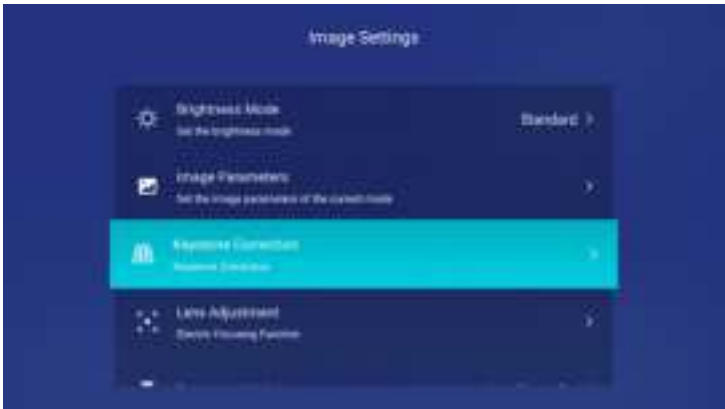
Image Settings

Brightness Mode
Set the brightness mode
Standard >

Image Parameters
Set the image parameters of the current mode
>

Keystone Correction
Keystone Correction
>

Lens Adjustment
Electric Focusing Function
>

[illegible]